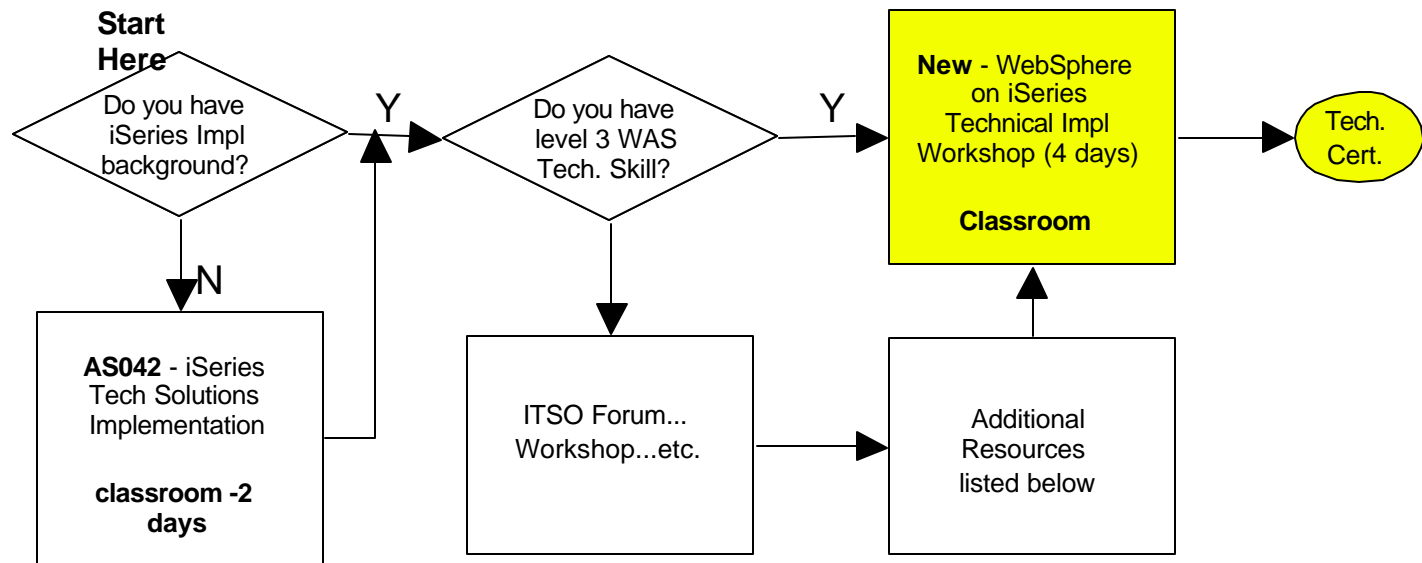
Start Here

Do you have iSeries Impl background?

Y

Do you have level 3 WAS Tech. Skill?

Y

New - WebSphere on iSeries Technical Impl Workshop (4 days)

Classroom

Tech. Cert.

N

AS042 - iSeries Tech Solutions Implementation

classroom -2 days

ITSO Forum... Workshop...etc.

Additional Resources listed below